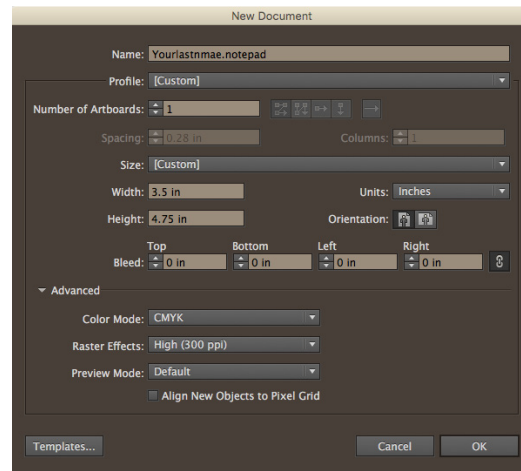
New Document

Name: Yourlastnmae.notepad

Profile: [Custom]

Number of Artboards: 1

Spacing: 0.28 in

Columns: 1

Size: [Custom]

Width: 3.5 in

Units: Inches

Height: 4.75 in

Orientation:

Top

Bottom

Left

Right

Bleed: 0 in

0 in

0 in

0 in

Advanced

Color Mode: CMYK

Raster Effects: High (300 ppi)

Preview Mode: Default

Align New Objects to Pixel Grid

Templates...

Cancel

OK